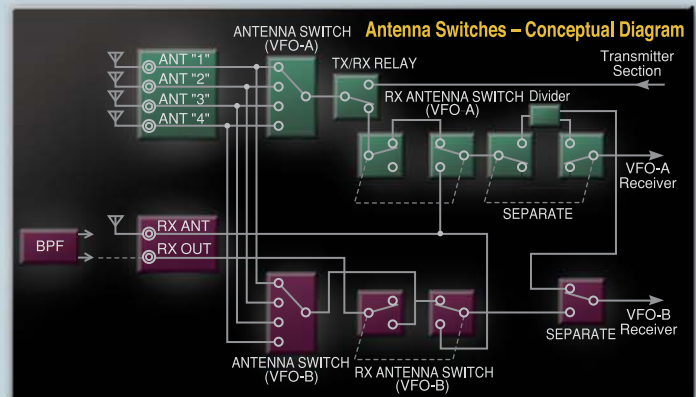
Antenna Switches – Conceptual Diagram

ANTENNA SWITCH (VFO-A)

ANT "1"
ANT "2"
ANT "3"
ANT "4"

TX/RX RELAY

Transmitter Section

RX ANTENNA SWITCH (VFO A)

Divider

VFO-A Receiver

SEPARATE

BPF

RX ANT
RX OUT

ANTENNA SWITCH (VFO-B)

RX ANTENNA SWITCH (VFO-B)

SEPARATE

VFO-B Receiver